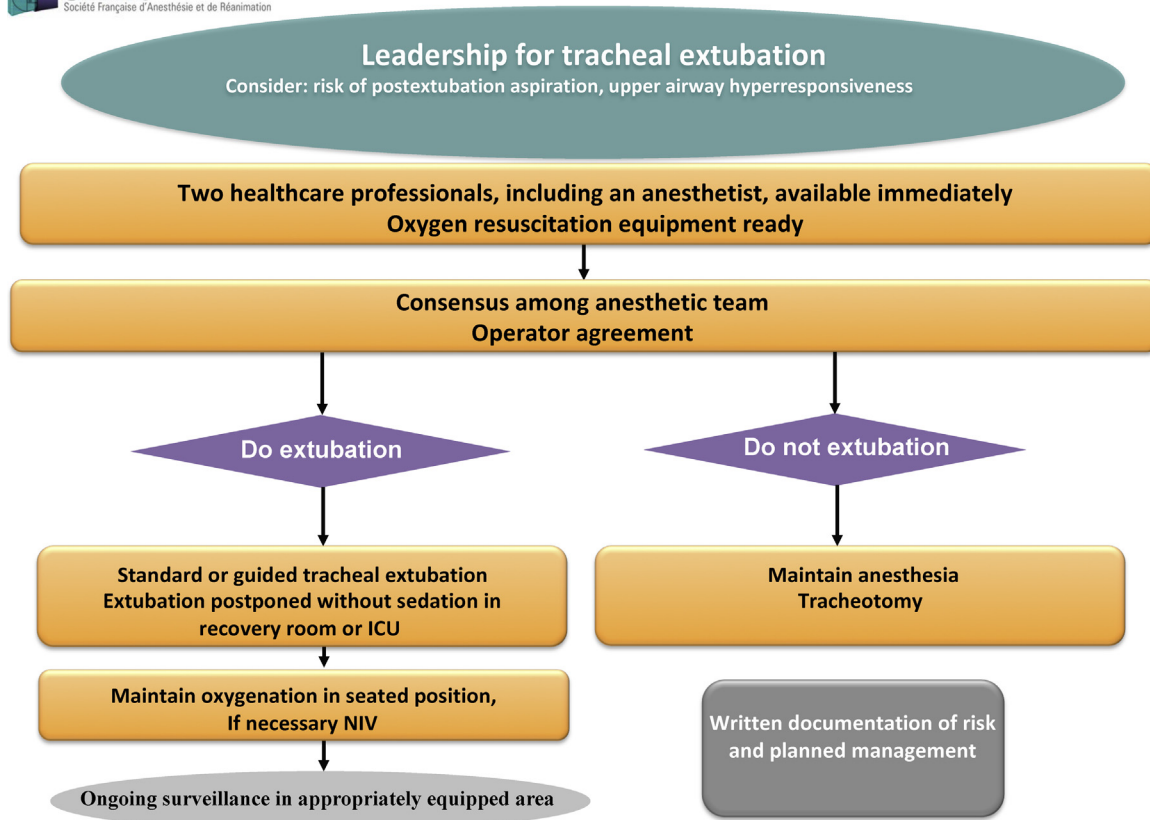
Société Française d'Anesthésie et de Réanimation

Leadership for tracheal extubation
Consider: risk of postextubation aspiration, upper airway hyperresponsiveness

Two healthcare professionals, including an anesthetist, available immediately
Oxygen resuscitation equipment ready

Consensus among anesthetic team
Operator agreement

Do extubation

Do not extubation

Standard or guided tracheal extubation
Extubation postponed without sedation in recovery room or ICU

Maintain anesthesia
Tracheotomy

Maintain oxygenation in seated position, If necessary NIV

Written documentation of risk and planned management

Ongoing surveillance in appropriately equipped area